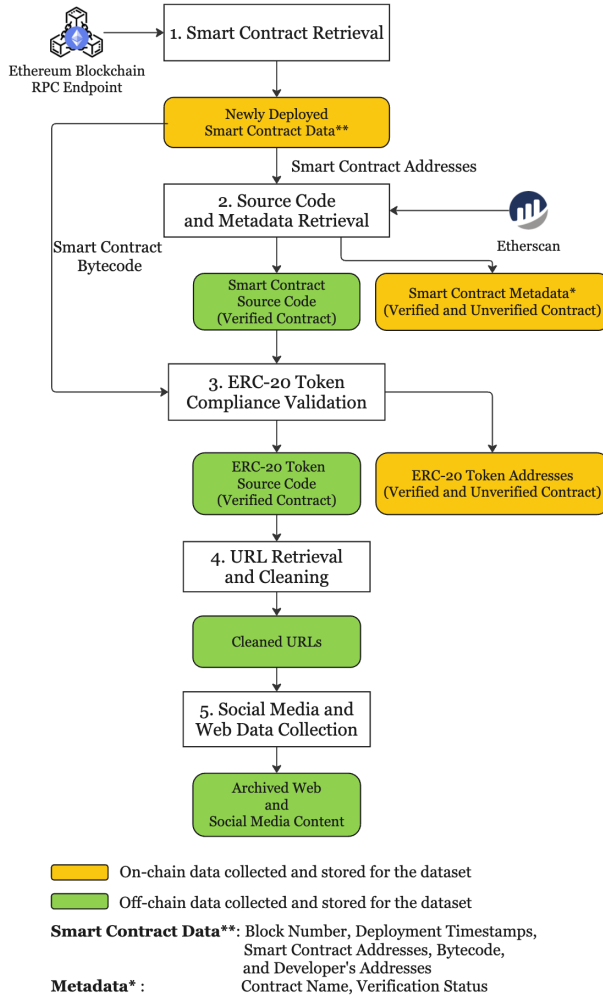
Ethereum Blockchain RPC Endpoint

1. Smart Contract Retrieval

Newly Deployed Smart Contract Data**

Smart Contract Addresses

2. Source Code and Metadata Retrieval

Etherscan

Smart Contract Bytecode

Smart Contract Source Code (Verified Contract)

Smart Contract Metadata* (Verified and Unverified Contract)

3. ERC-20 Token Compliance Validation

ERC-20 Token Source Code (Verified Contract)

ERC-20 Token Addresses (Verified and Unverified Contract)

4. URL Retrieval and Cleaning

Cleaned URLs

5. Social Media and Web Data Collection

Archived Web and Social Media Content

On-chain data collected and stored for the dataset

Off-chain data collected and stored for the dataset

**Smart Contract Data****: Block Number, Deployment Timestamps, Smart Contract Addresses, Bytecode, and Developer's Addresses

**Metadata*** : Contract Name, Verification Status